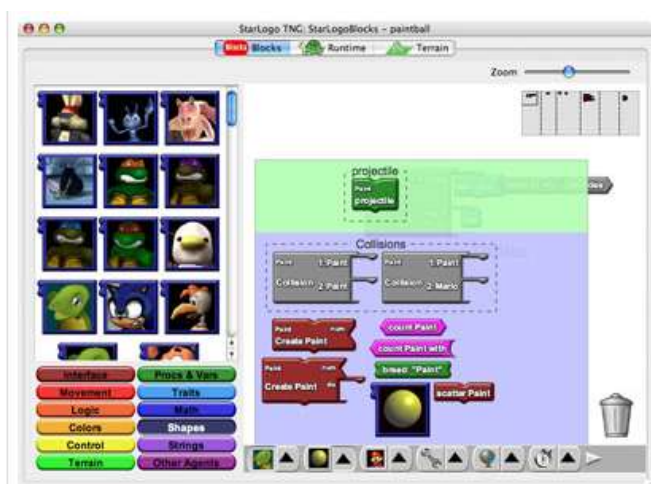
StarLogo TNG: StarLogoBlocks - paintball

Blocks Blocks Runtime Terrain

Zoom

Interface
Procs & Vars
Movement
Traits
Logic
Math
Colors
Shapes
Control
Strings
Terrain
Other Agents

projectile
Paint
projectile

Collisions
Paint 1 Paint
Collision 2 Paint
Paint 1 Paint
Collision 2 Mario

Paint
Create Paint
count Paint
count Paint with
breed "Paint"
Paint
Create Paint
scatter Paint